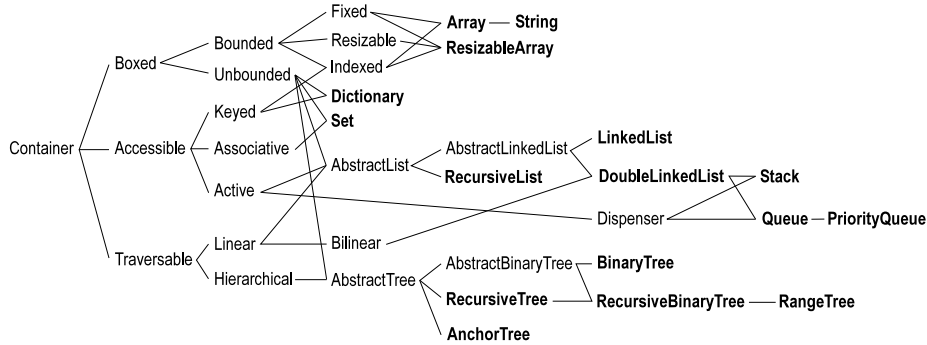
Fixed
Array — String
Bounded
Resizable
ResizableArray
Boxed
Unbounded
Indexed
Keyed
Dictionary
Set
Container
Accessible
Associative
AbstractLinkedList
LinkedList
AbstractList
RecursiveList
DoubleLinkedList
Stack
Active
Dispenser
Queue — PriorityQueue
Linear
Bilinear
Traversable
Hierarchical
AbstractTree
AbstractBinaryTree
BinaryTree
RecursiveTree
RecursiveBinaryTree — RangeTree
AnchorTree